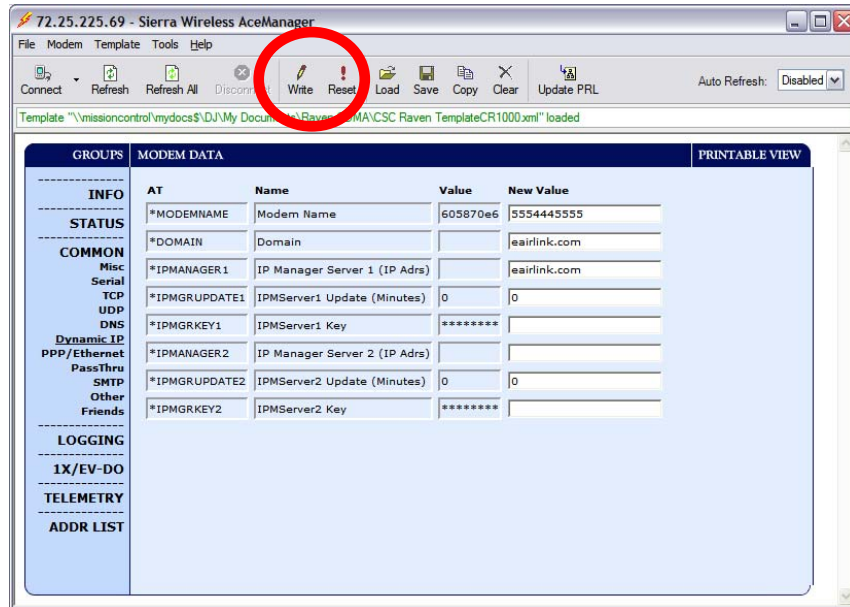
72.25.225.69 - Sierra Wireless AceManager

File Modem Template Tools Help

Connect Refresh Refresh All Disconn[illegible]t Write Reset Load Save Copy Clear Update PRL

Auto Refresh: Disabled

Template "\\missioncontrol\mydocs$\DJ\My Docum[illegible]\Raven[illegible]MA\CSC Raven TemplateCR1000.xml" loaded

GROUPS MODEM DATA PRINTABLE VIEW

INFO
STATUS
COMMON
Misc
Serial
TCP
UDP
DNS
Dynamic IP
PPP/Ethernet
PassThru
SMTP
Other
Friends
LOGGING
1X/EV-DO
TELEMETRY
ADDR LIST

| AT | Name | Value | New Value |
|---|---|---|---|
| *MODEMNAME | Modem Name | 605870e6 | 5554445555 |
| *DOMAIN | Domain | | eairlink.com |
| *IPMANAGER1 | IP Manager Server 1 (IP Adrs) | | eairlink.com |
| *IPMGRUPDATE1 | IPMServer1 Update (Minutes) | 0 | 0 |
| *IPMGRKEY1 | IPMServer1 Key | ******** | |
| *IPMANAGER2 | IP Manager Server 2 (IP Adrs) | | |
| *IPMGRUPDATE2 | IPMServer2 Update (Minutes) | 0 | 0 |
| *IPMGRKEY2 | IPMServer2 Key | ******** | |